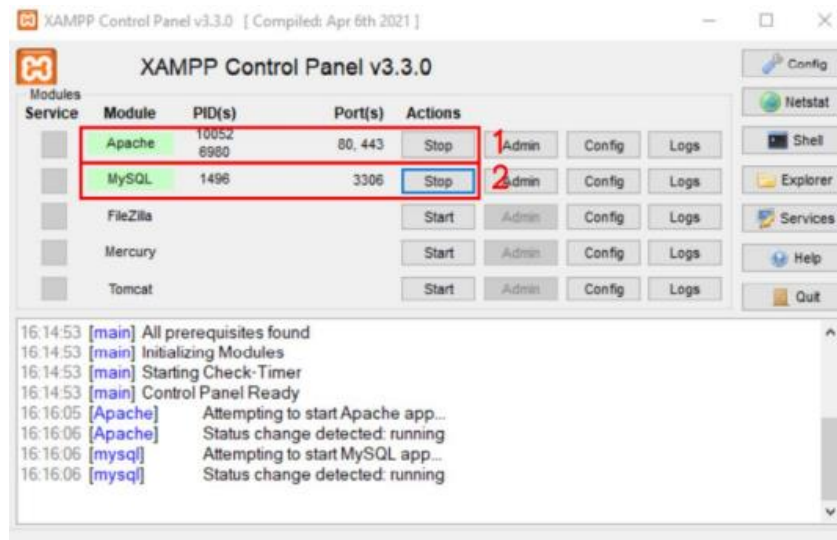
XAMPP Control Panel v3.3.0 [ Compiled: Apr 6th 2021 ]

XAMPP Control Panel v3.3.0

Config
Netstat
Shell
Explorer
Services
Help
Quit

| Modules Service | Module | PID(s) | Port(s) | Actions | | | |
|---|---|---|---|---|---|---|---|
| | Apache | 10052 6980 | 80, 443 | Stop | Admin | Config | Logs |
| | MySQL | 1496 | 3306 | Stop | Admin | Config | Logs |
| | FileZilla | | | Start | Admin | Config | Logs |
| | Mercury | | | Start | Admin | Config | Logs |
| | Tomcat | | | Start | Admin | Config | Logs |

1
2

16:14:53 [main] All prerequisites found
16:14:53 [main] Initializing Modules
16:14:53 [main] Starting Check-Timer
16:14:53 [main] Control Panel Ready
16:16:05 [Apache] Attempting to start Apache app...
16:16:06 [Apache] Status change detected: running
16:16:06 [mysql] Attempting to start MySQL app...
16:16:06 [mysql] Status change detected: running